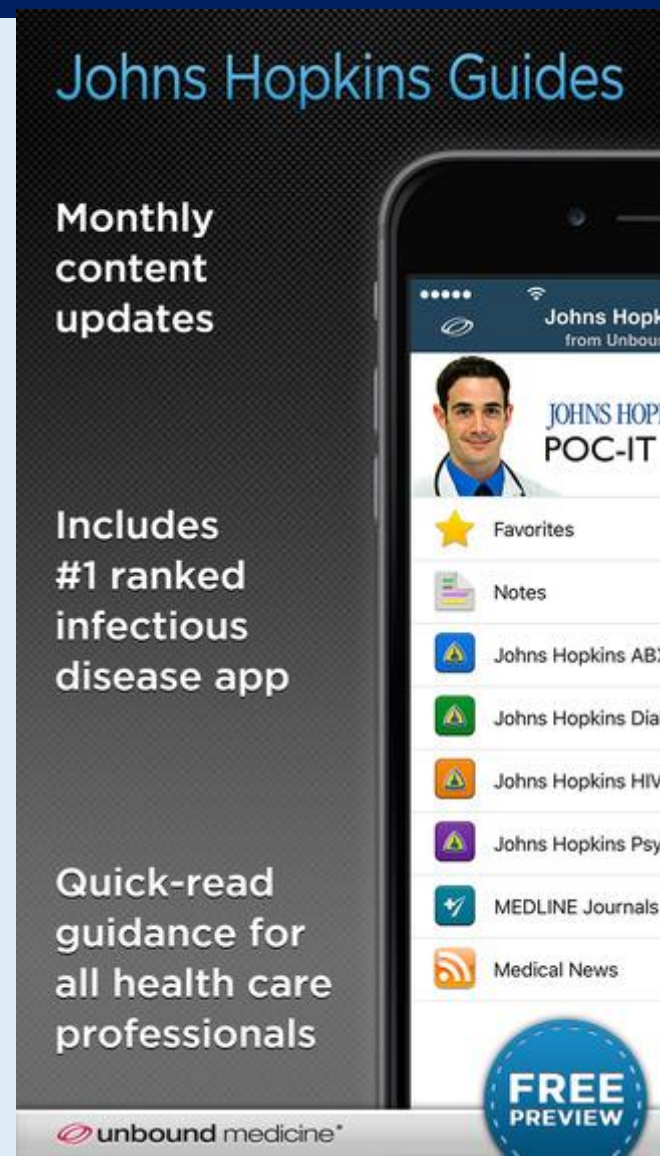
Johns Hopkins Guides

Monthly content updates

Includes #1 ranked infectious disease app

Quick-read guidance for all health care professionals

Johns Hopk
from Unbou

JOHNS HOP
POC-IT

Favorites

Notes

Johns Hopkins AB

Johns Hopkins Dia

Johns Hopkins HIV

Johns Hopkins Psy

MEDLINE Journals

Medical News

FREE PREVIEW

unbound medicine